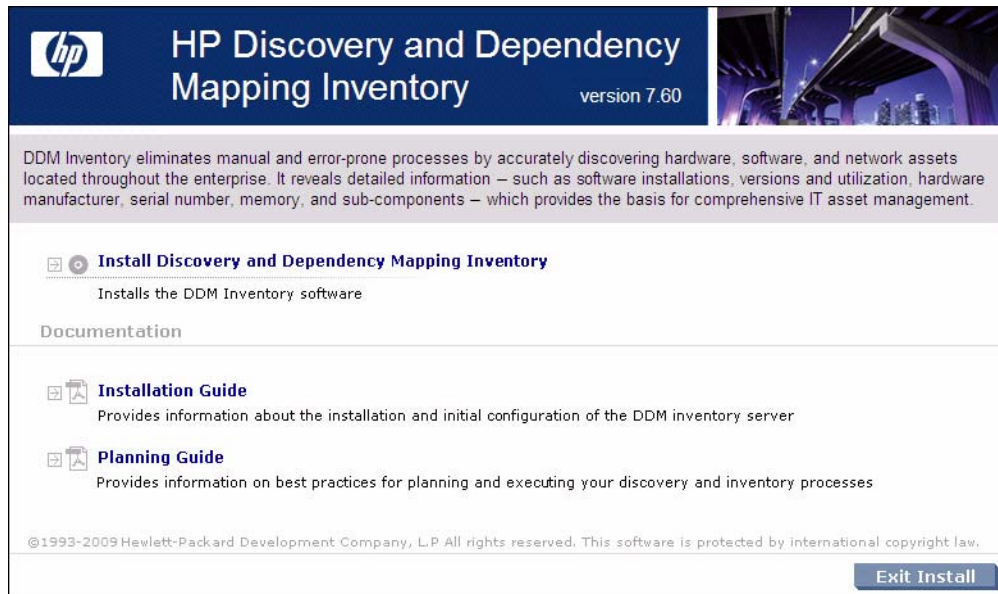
hp

HP Discovery and Dependency Mapping Inventory

version 7.60

DDM Inventory eliminates manual and error-prone processes by accurately discovering hardware, software, and network assets located throughout the enterprise. It reveals detailed information – such as software installations, versions and utilization, hardware manufacturer, serial number, memory, and sub-components – which provides the basis for comprehensive IT asset management.

Install Discovery and Dependency Mapping Inventory

Installs the DDM Inventory software

Documentation

Installation Guide

Provides information about the installation and initial configuration of the DDM inventory server

Planning Guide

Provides information on best practices for planning and executing your discovery and inventory processes

©1993-2009 Hewlett-Packard Development Company, L.P All rights reserved. This software is protected by international copyright law.

Exit Install